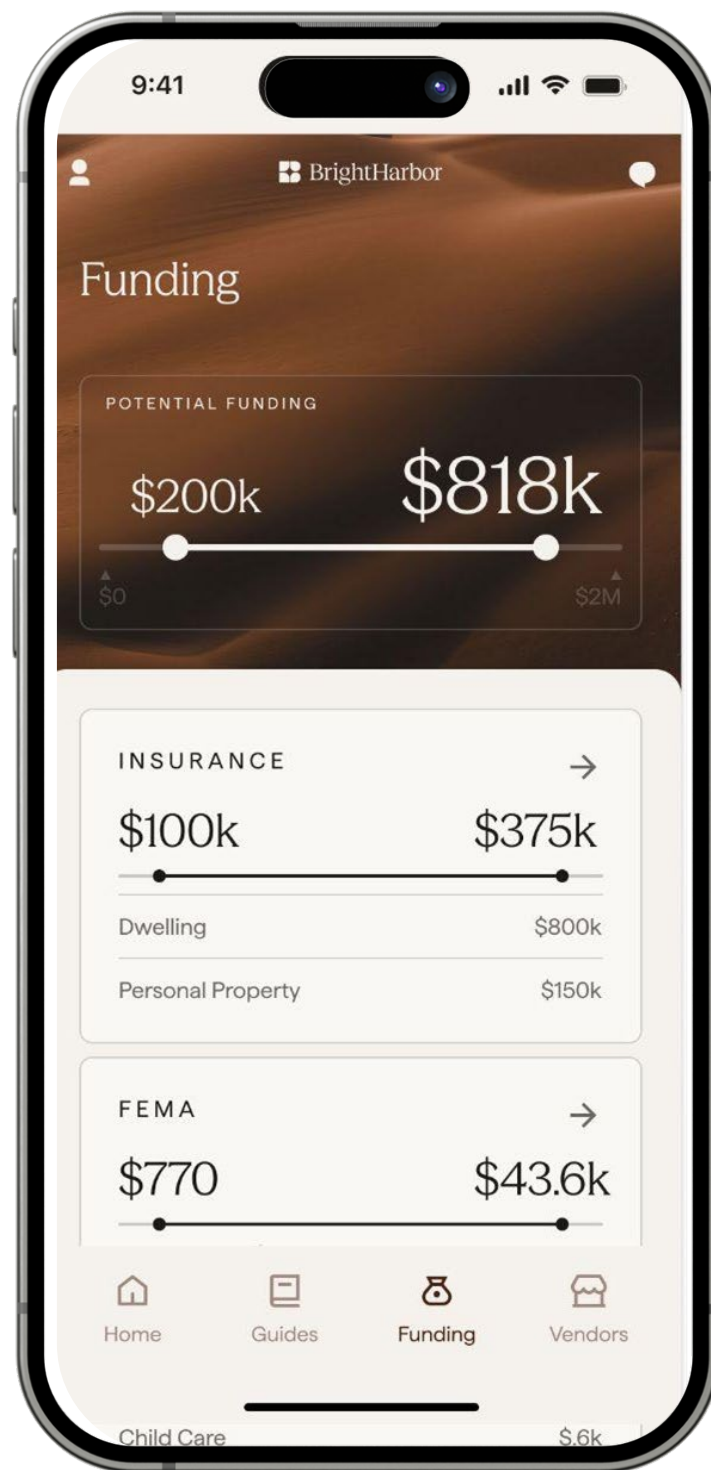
9:41

BrightHarbor

Funding

POTENTIAL FUNDING

\$200k \$818k

\$0 \$2M

INSURANCE →

\$100k \$375k

Dwelling \$800k

Personal Property \$150k

FEMA →

\$770 \$43.6k

Home Guides Funding Vendors

Child Care \$.6k